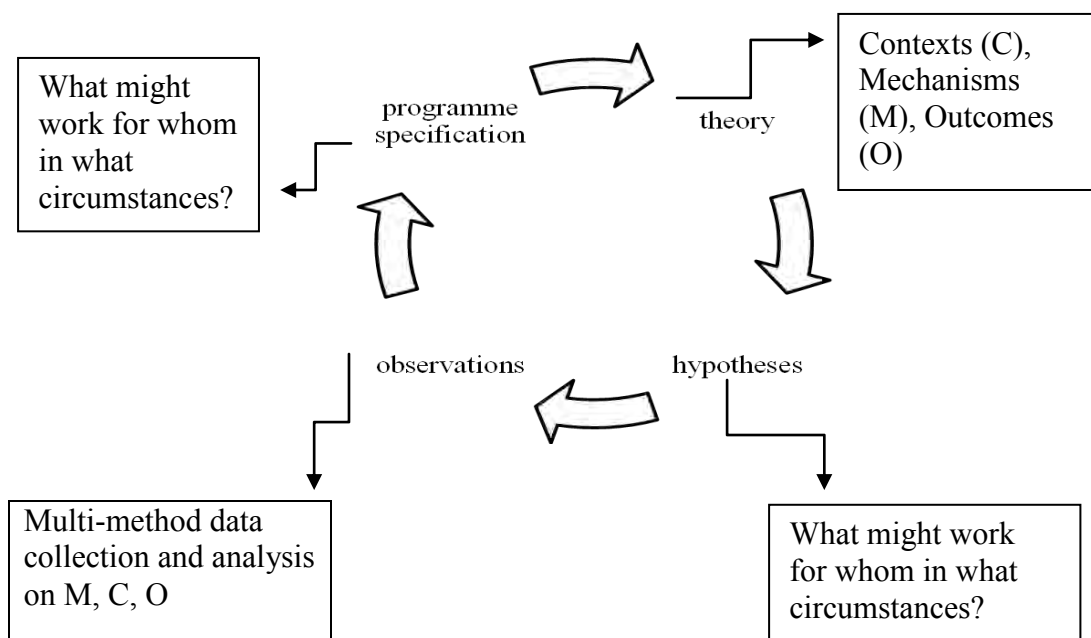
What might work for whom in what circumstances?

programme specification

theory

Contexts (C), Mechanisms (M), Outcomes (O)

hypotheses

What might work for whom in what circumstances?

observations

Multi-method data collection and analysis on M, C, O